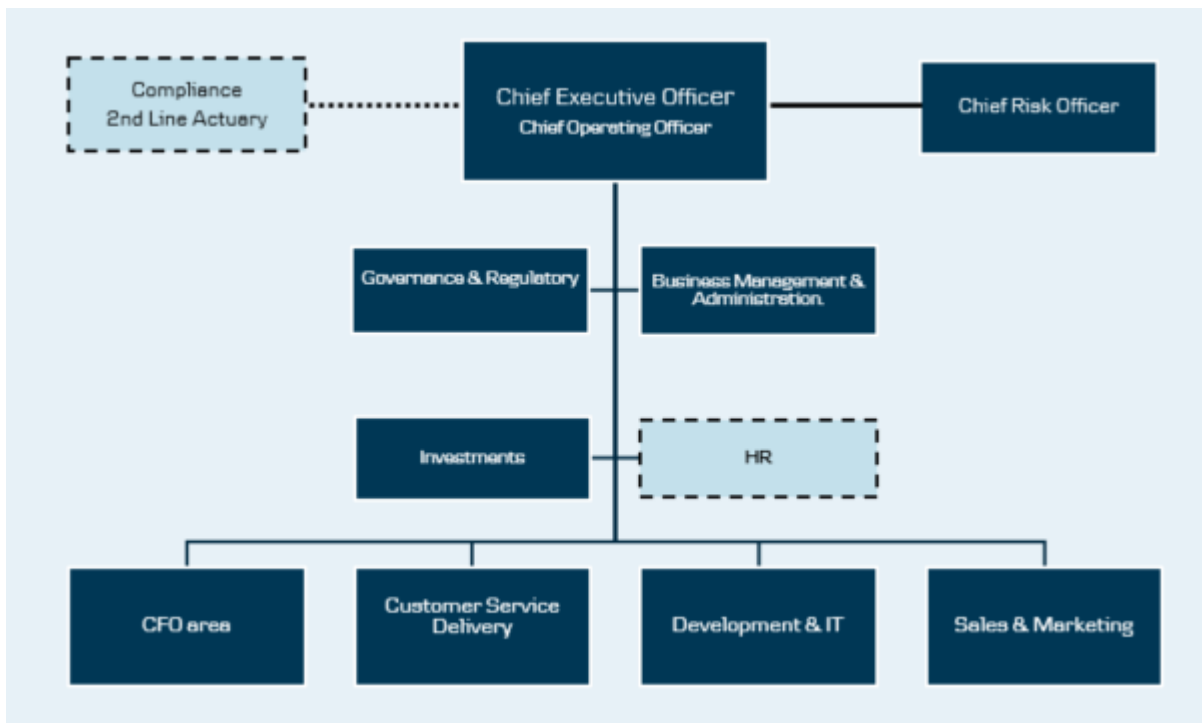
Compliance
2nd Line Actuary

Chief Executive Officer
Chief Operating Officer

Chief Risk Officer

Governance & Regulatory

Business Management & Administration.

Investments

HR

CFO area

Customer Service Delivery

Development & IT

Sales & Marketing